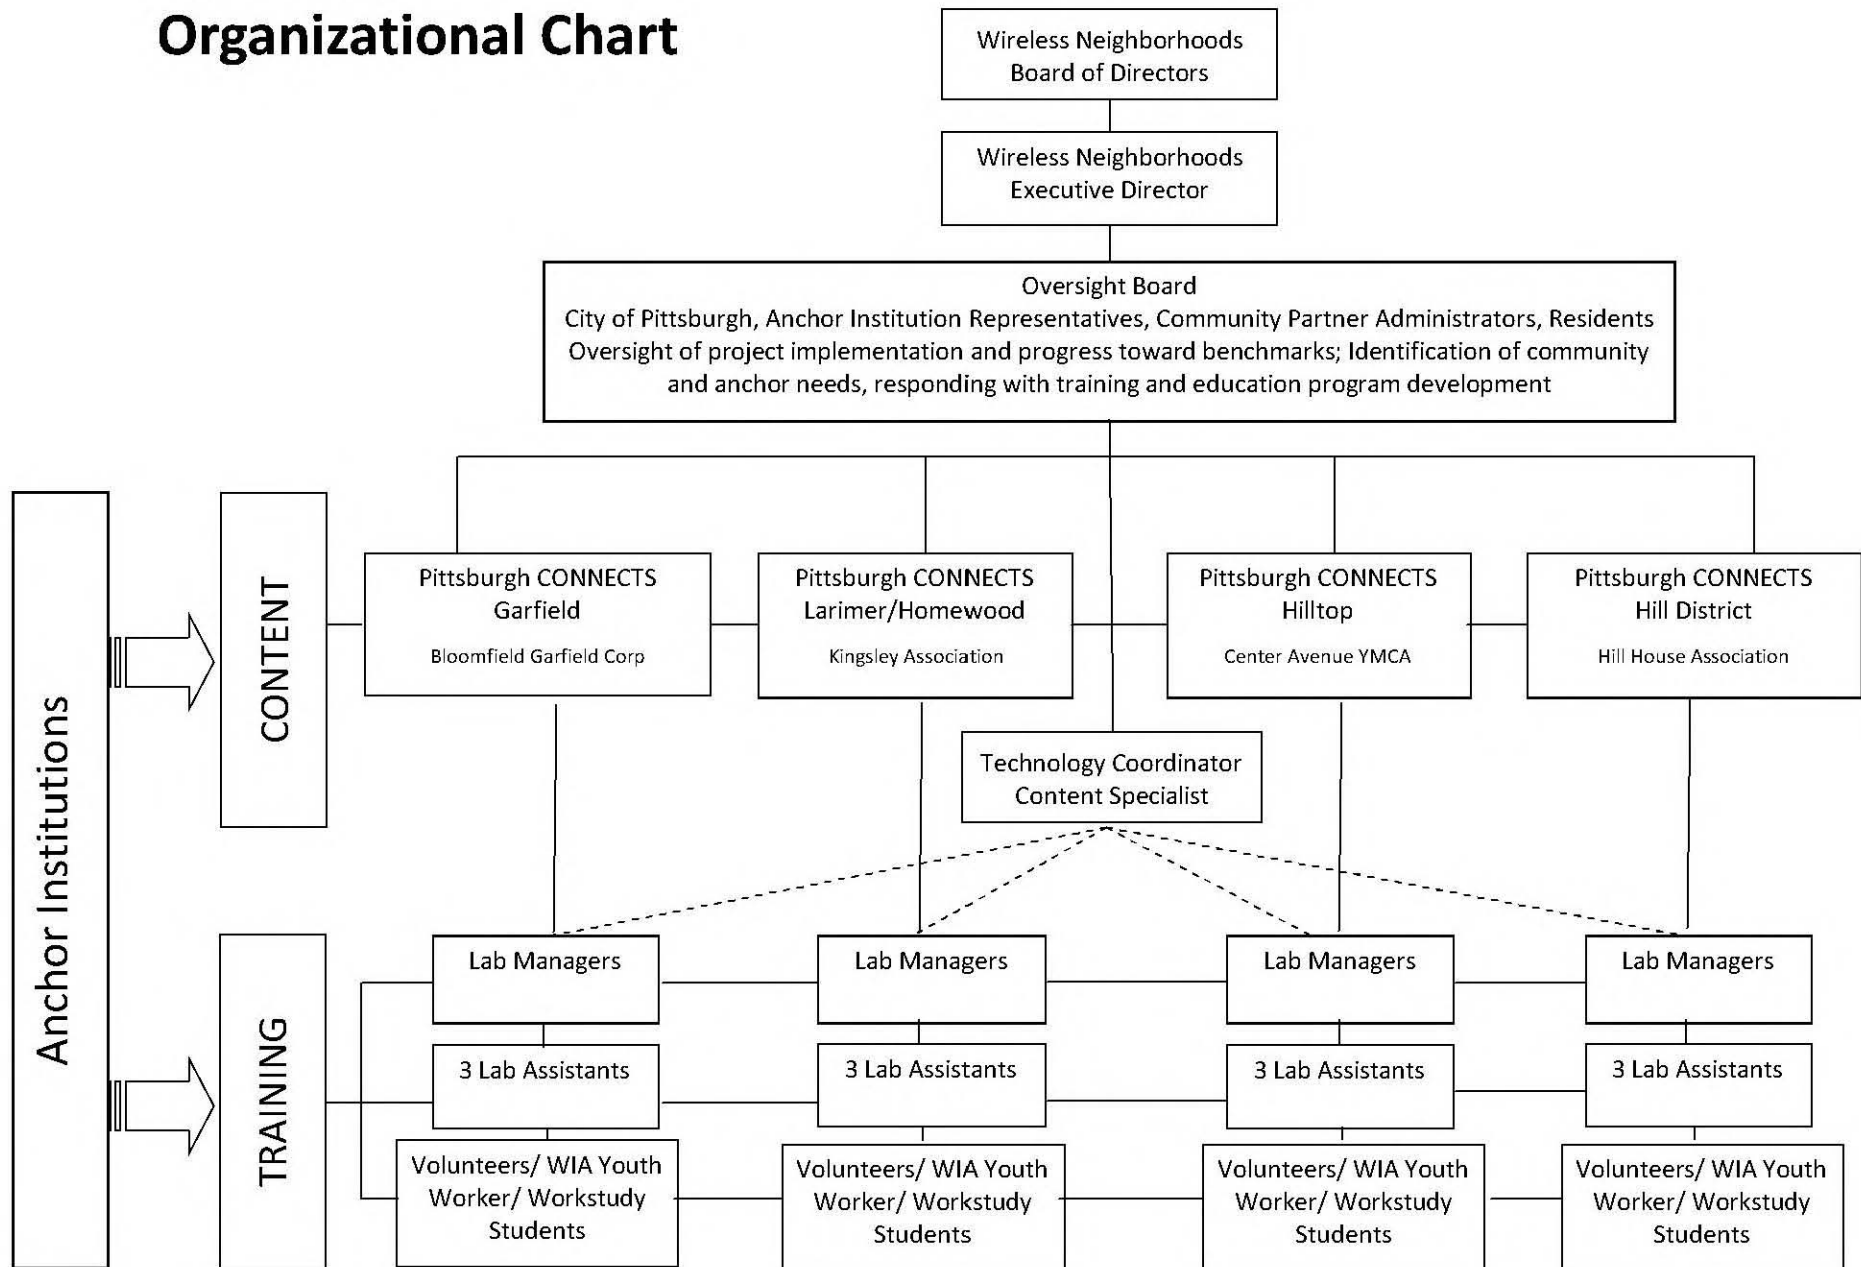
Organizational Chart

Wireless Neighborhoods Board of Directors

Wireless Neighborhoods Executive Director

Oversight Board
City of Pittsburgh, Anchor Institution Representatives, Community Partner Administrators, Residents
Oversight of project implementation and progress toward benchmarks; Identification of community and anchor needs, responding with training and education program development

Anchor Institutions

CONTENT

Pittsburgh CONNECTS Garfield
Bloomfield Garfield Corp

Pittsburgh CONNECTS Larimer/Homewood
Kingsley Association

Pittsburgh CONNECTS Hilltop
Center Avenue YMCA

Pittsburgh CONNECTS Hill District
Hill House Association

Technology Coordinator Content Specialist

TRAINING

Lab Managers

Lab Managers

Lab Managers

Lab Managers

3 Lab Assistants

3 Lab Assistants

3 Lab Assistants

3 Lab Assistants

Volunteers/ WIA Youth Worker/ Workstudy Students

Volunteers/ WIA Youth Worker/ Workstudy Students

Volunteers/ WIA Youth Worker/ Workstudy Students

Volunteers/ WIA Youth Worker/ Workstudy Students